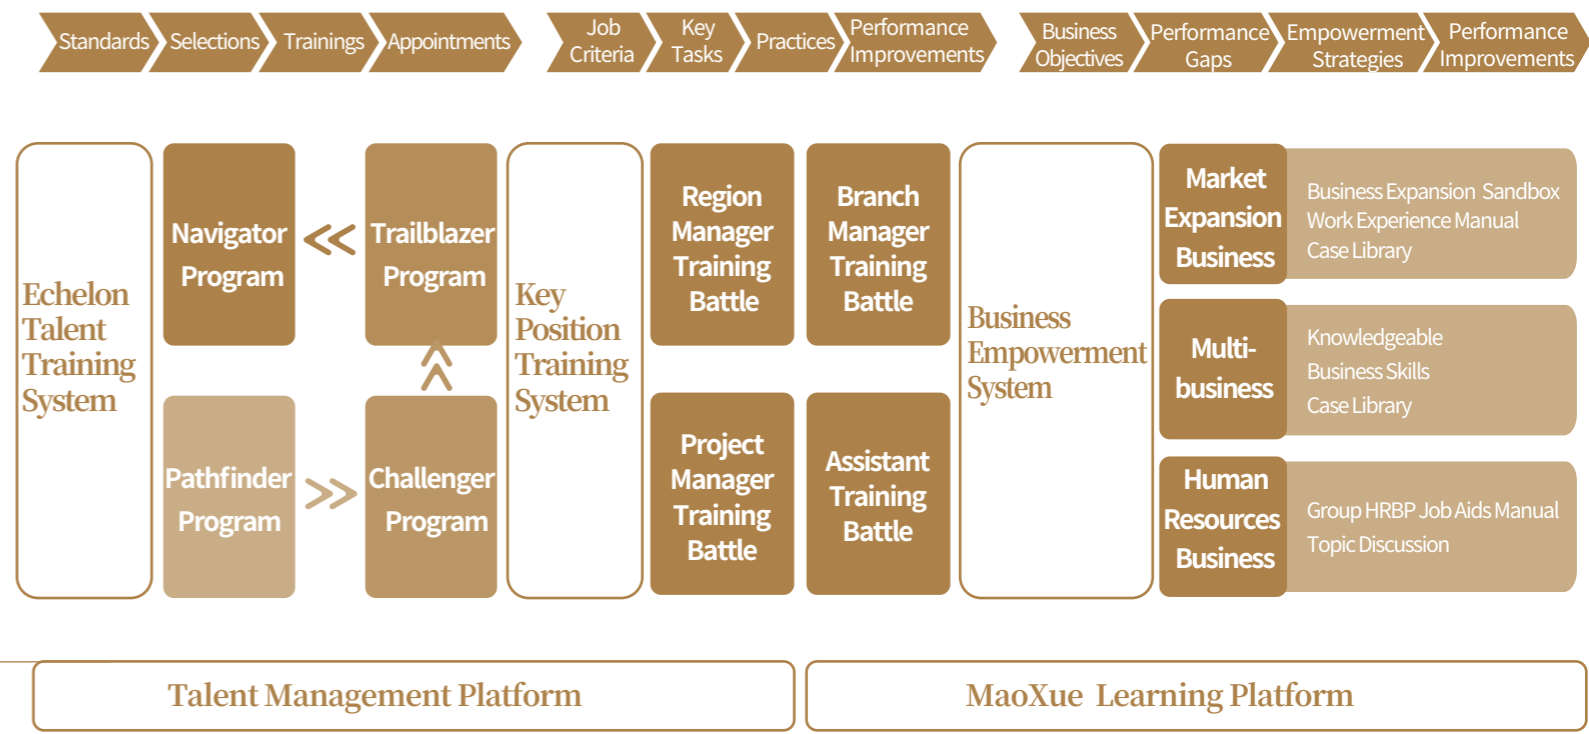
Standards Selections Trainings Appointments

Job Criteria Key Tasks Practices Performance Improvements

Business Objectives Performance Gaps Empowerment Strategies Performance Improvements

Echelon Talent Training System

Navigator Program

Trailblazer Program

Pathfinder Program

Challenger Program

Key Position Training System

Region Manager Training Battle

Branch Manager Training Battle

Project Manager Training Battle

Assistant Training Battle

Business Empowerment System

Market Expansion Business

Business Expansion Sandbox
Work Experience Manual
Case Library

Multi-business

Knowledgeable
Business Skills
Case Library

Human Resources Business

Group HRBP Job Aids Manual
Topic Discussion

Talent Management Platform

MaoXue Learning Platform